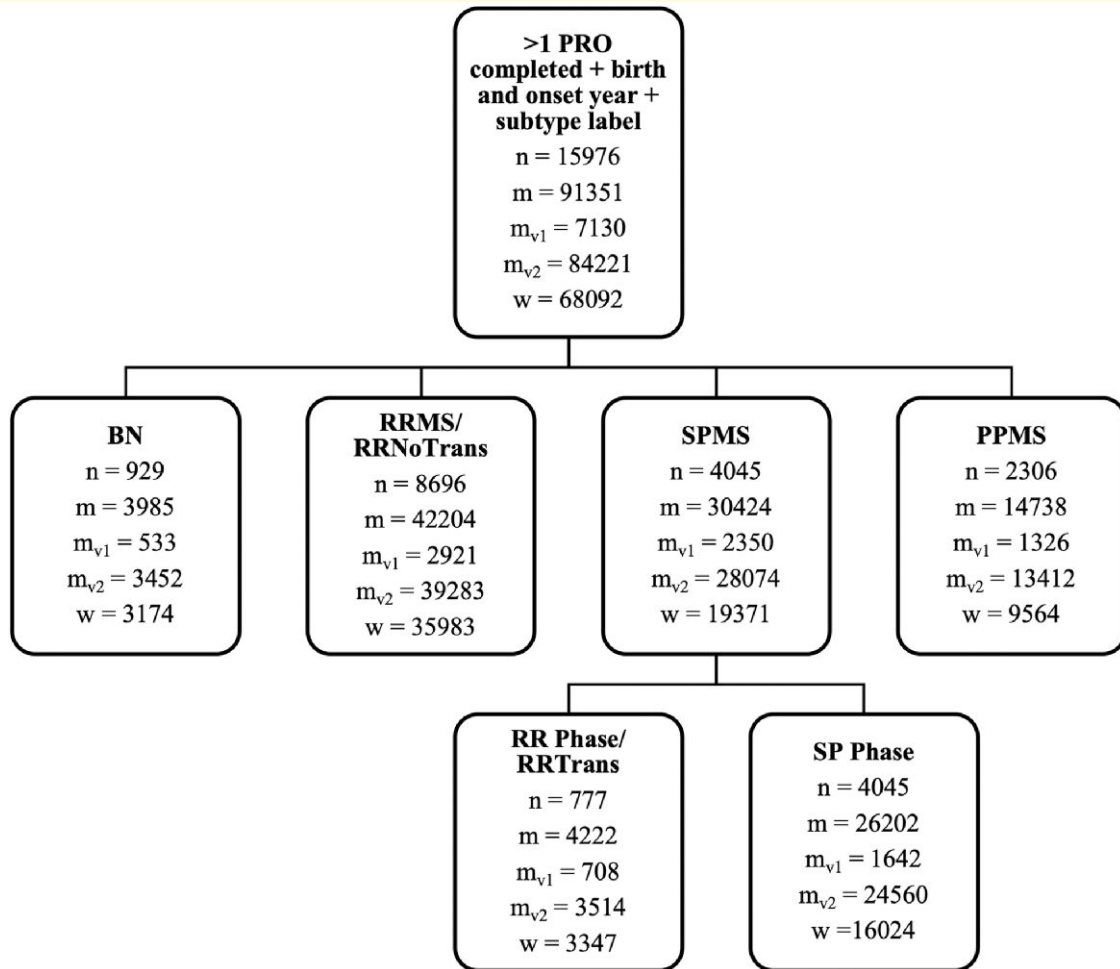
>1 PRO completed + birth and onset year + subtype label
n = 15976
m = 91351
$m_{v1}$ = 7130
$m_{v2}$ = 84221
w = 68092

BN
n = 929
m = 3985
$m_{v1}$ = 533
$m_{v2}$ = 3452
w = 3174

RRMS/ RRNoTrans
n = 8696
m = 42204
$m_{v1}$ = 2921
$m_{v2}$ = 39283
w = 35983

SPMS
n = 4045
m = 30424
$m_{v1}$ = 2350
$m_{v2}$ = 28074
w = 19371

PPMS
n = 2306
m = 14738
$m_{v1}$ = 1326
$m_{v2}$ = 13412
w = 9564

RR Phase/ RRTrans
n = 777
m = 4222
$m_{v1}$ = 708
$m_{v2}$ = 3514
w = 3347

SP Phase
n = 4045
m = 26202
$m_{v1}$ = 1642
$m_{v2}$ = 24560
w =16024